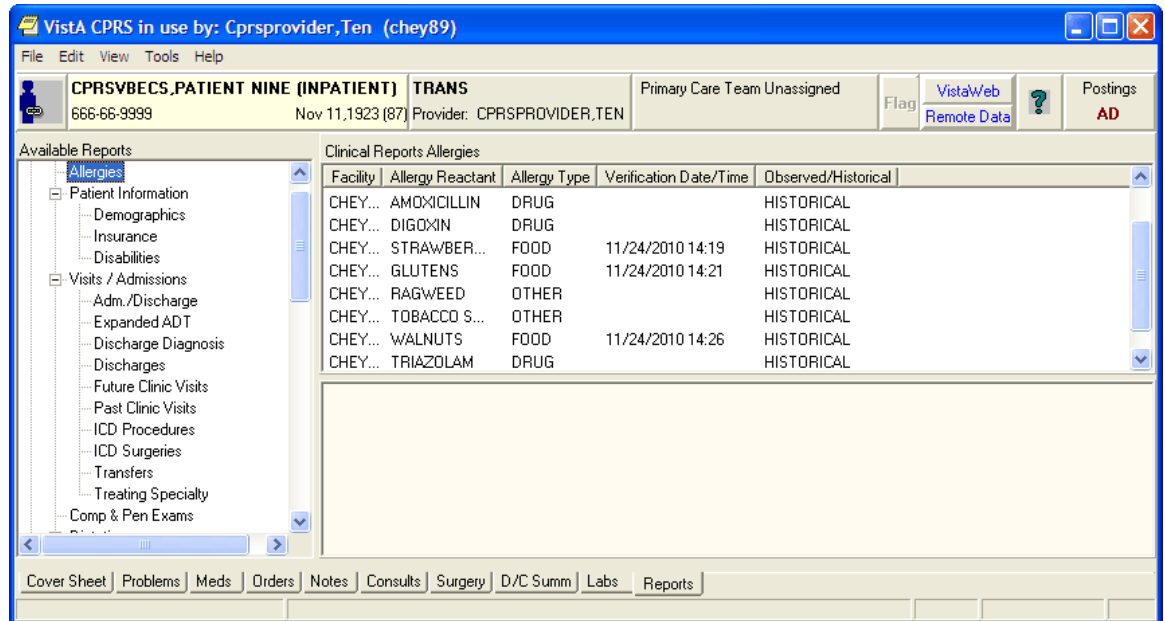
VistA CPRS in use by: Cprsprovider,Ten (chey89)

File Edit View Tools Help

CPRSVBECS,PATIENT NINE (INPATIENT)
666-66-9999 Nov 11,1923 (87)

TRANS
Provider: CPRSPROVIDER,TEN

Primary Care Team Unassigned

Flag

VistaWeb
Remote Data

?

Postings
AD

Available Reports
Allergies
Patient Information
Demographics
Insurance
Disabilities
Visits / Admissions
Adm./Discharge
Expanded ADT
Discharge Diagnosis
Discharges
Future Clinic Visits
Past Clinic Visits
ICD Procedures
ICD Surgeries
Transfers
Treating Specialty
Comp & Pen Exams
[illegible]

Clinical Reports Allergies

| Facility | Allergy Reactant | Allergy Type | Verification Date/Time | Observed/Historical |
|---|---|---|---|---|
| CHEY... | AMOXICILLIN | DRUG | | HISTORICAL |
| CHEY... | DIGOXIN | DRUG | | HISTORICAL |
| CHEY... | STRAWBER... | FOOD | 11/24/2010 14:19 | HISTORICAL |
| CHEY... | GLUTENS | FOOD | 11/24/2010 14:21 | HISTORICAL |
| CHEY... | RAGWEED | OTHER | | HISTORICAL |
| CHEY... | TOBACCO S... | OTHER | | HISTORICAL |
| CHEY... | WALNUTS | FOOD | 11/24/2010 14:26 | HISTORICAL |
| CHEY... | TRIAZOLAM | DRUG | | HISTORICAL |

Cover Sheet | Problems | Meds | Orders | Notes | Consults | Surgery | D/C Summ | Labs | Reports